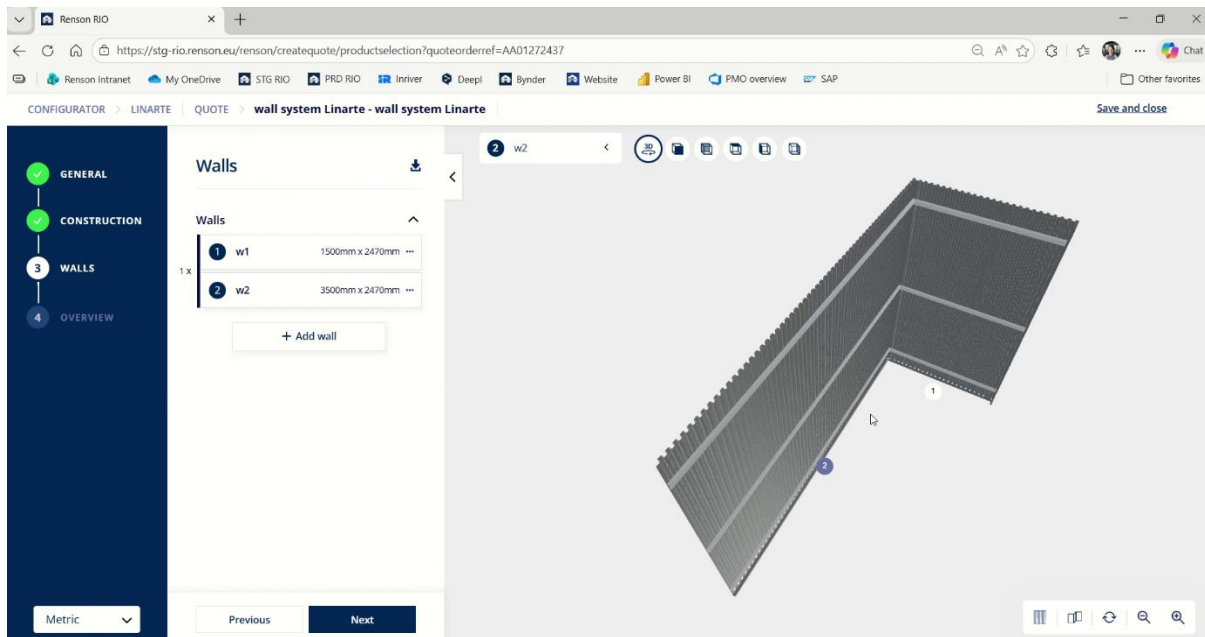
Renson RIO

https://stg-rio.renson.eu/renson/createquote/productselection?quoteorderref=AA01272437

Chat

Renson Intranet My OneDrive STG RIO PRD RIO Inriver Deepl Bynder Website Power BI PMO overview SAP Other favorites

CONFIGURATOR > LINARTE | QUOTE > wall system Linarte - wall system Linarte

Save and close

GENERAL

CONSTRUCTION

3 WALLS

4 OVERVIEW

Walls

Walls

1 x

1 w1 1500mm x 2470mm ···

2 w2 3500mm x 2470mm ···

+ Add wall

2 w2

3D

1

2

Metric

Previous

Next